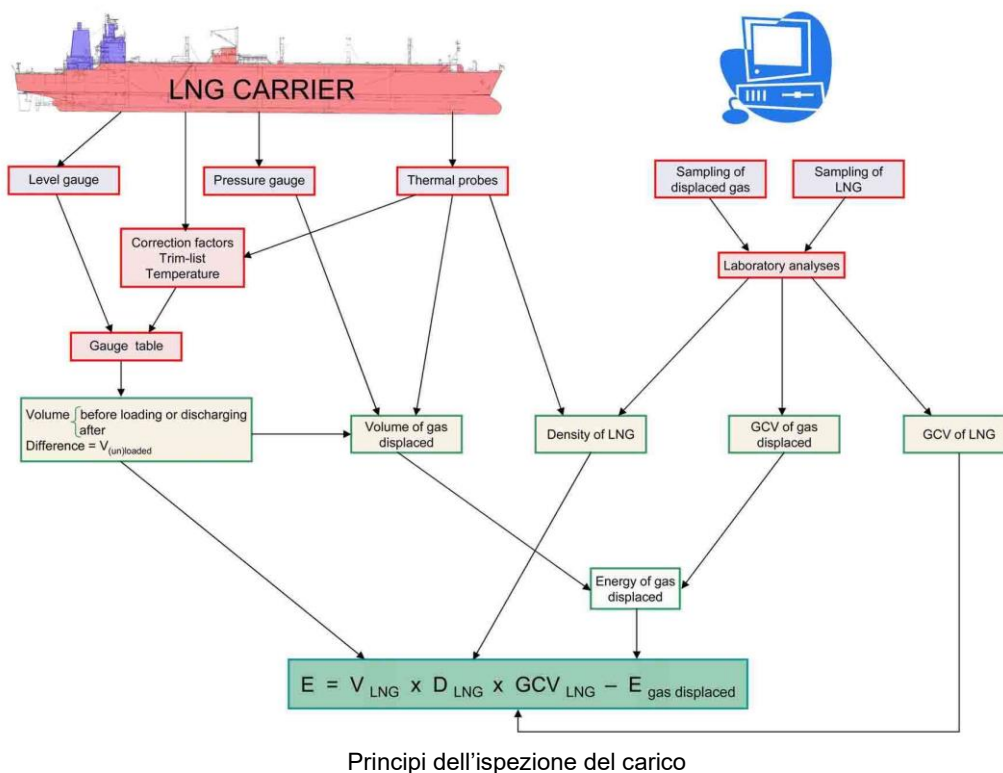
LNG CARRIER

Level gauge

Pressure gauge

Thermal probes

Sampling of displaced gas

Sampling of LNG

Correction factors
Trim-list
Temperature

Laboratory analyses

Gauge table

Volume $\begin{cases} \text{before loading or discharging} \\ \text{after} \end{cases}$
Difference = $V_{(un)loaded}$

Volume of gas displaced

Density of LNG

GCV of gas displaced

GCV of LNG

Energy of gas displaced

$E = V_{LNG} \times D_{LNG} \times GCV_{LNG} - E_{gas\ displaced}$

Principi dell'ispezione del carico